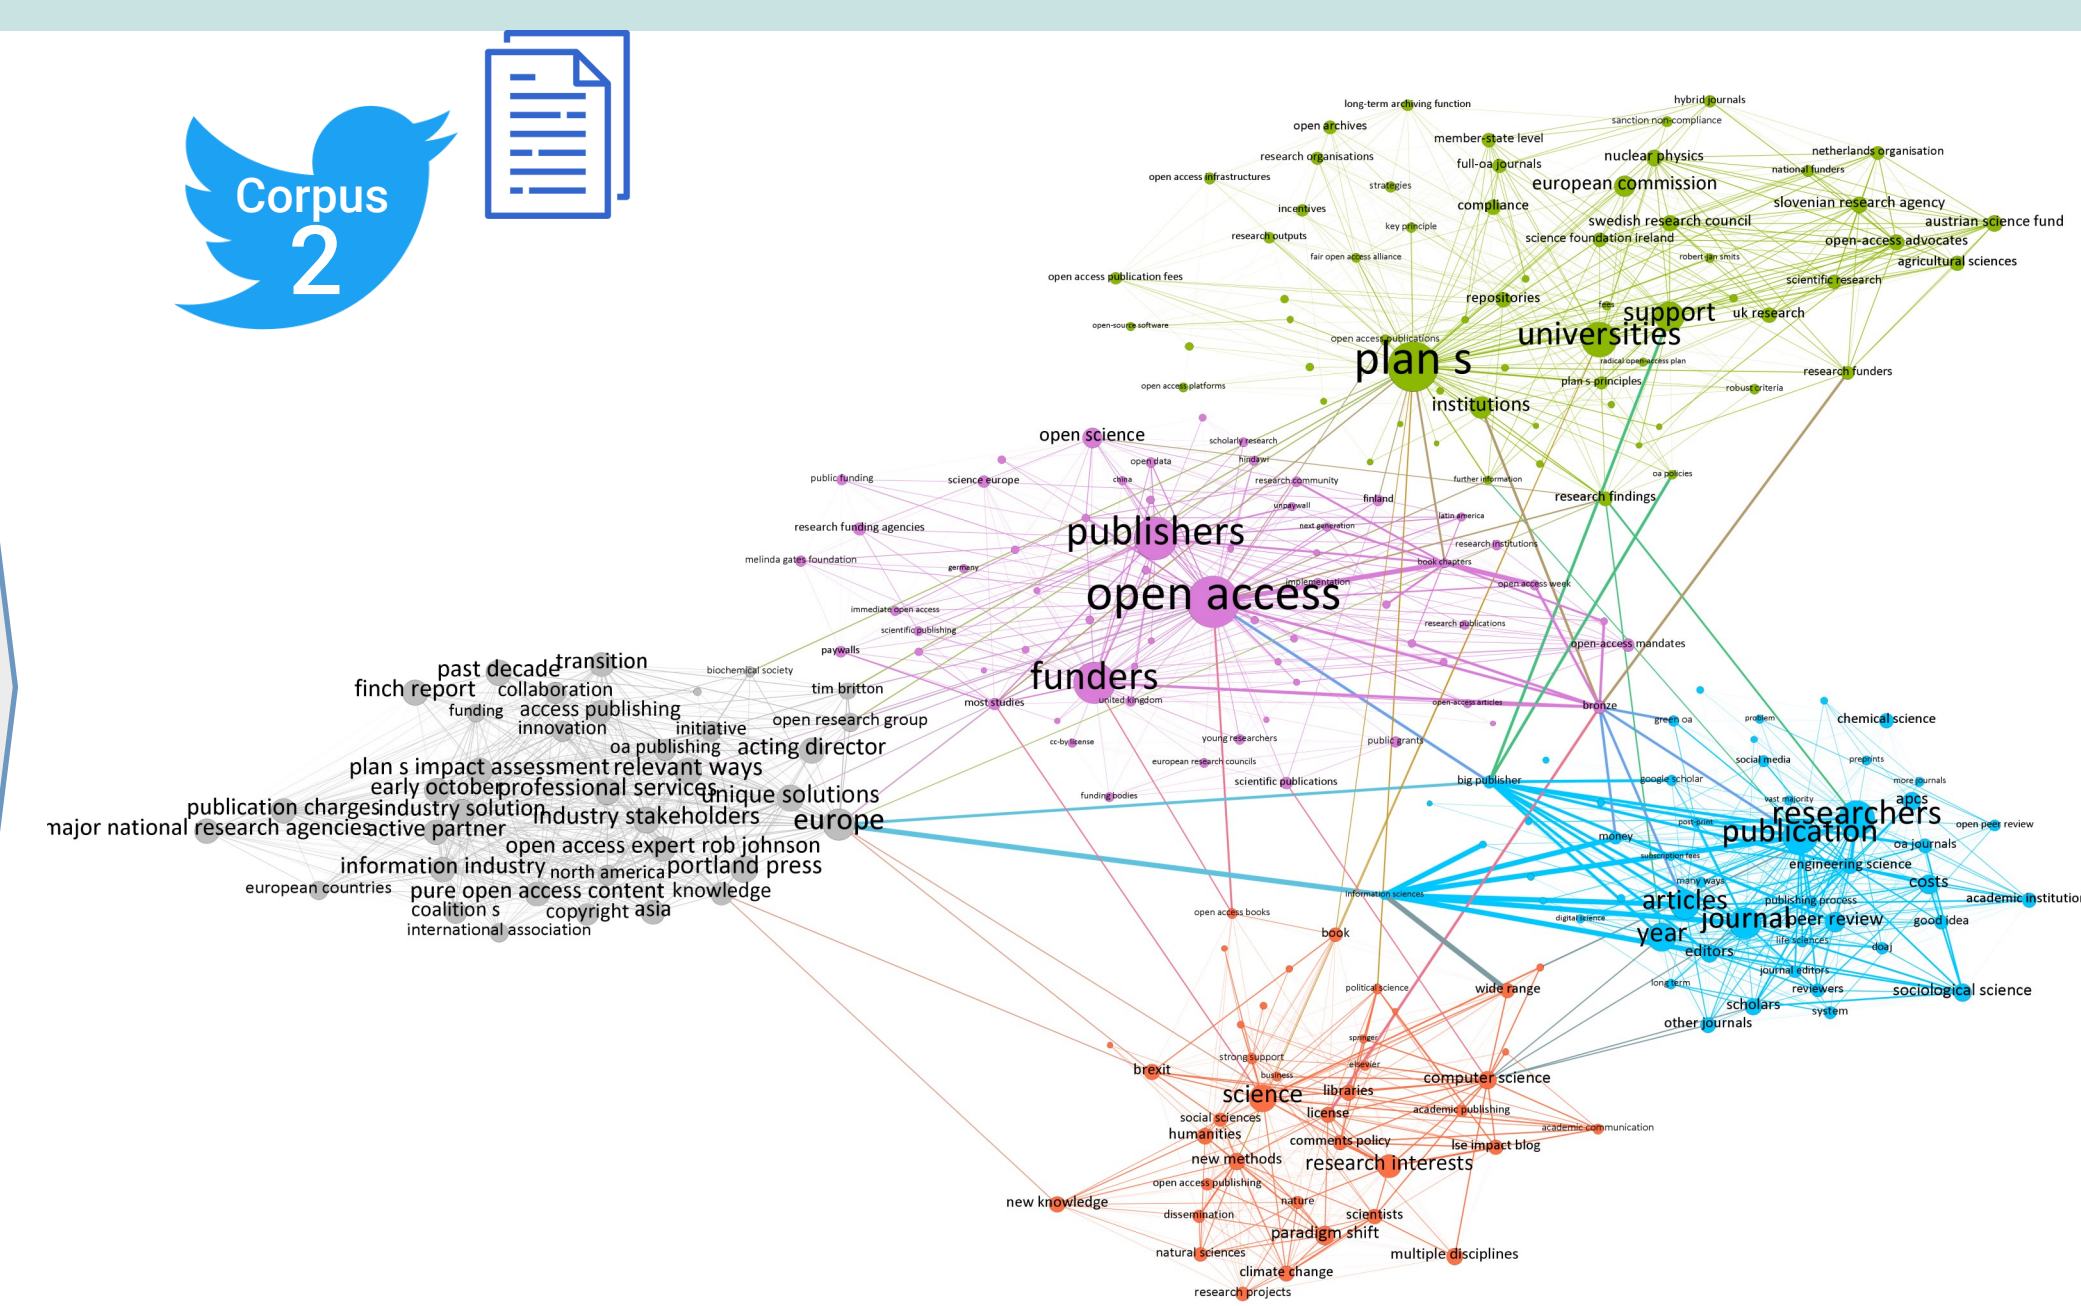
Corpus
2

long-term archiving function
hybrid journals
sanction non-compliance
open archives
member-state level
netherlands organisation
research organisations
nuclear physics
full-oa journals
national funders
open access infrastructures
strategies
european commission
compliance
slovenian research agency
incentives
swedish research council
austrian science fund
key principle
research outputs
science foundation ireland
open-access advocates
fair open access alliance
robert-jan smits
agricultural sciences
open access publication fees
scientific research
repositories
fees
support
uk research
open-source software
universities
open access publications
plan s
radical open-access plan
plan s principles
research funders
open access platforms
robust criteria
institutions
open science
scholarly research
hindawi
open data
oa policies
public funding
science europe
china
research community
further information
finland
research findings
unpaywall
latin america
research funding agencies
publishers
next generation
research institutions
melinda gates foundation
germany
book chapters
implementation
open access week
open access
immediate open access
scientific publishing
research publications
paywalls
open-access mandates
biochemical society
past decade
transition
funders
finch report
collaboration
tim britton
funding
access publishing
most studies
united kingdom
open-access articles
bronze
innovation
initiative
open research group
green oa
problem
chemical science
oa publishing
acting director
cc-by license
young researchers
public grants
social media
preprints
plan s impact assessment
relevant ways
european research councils
more journals
early october
professional services
scientific publications
big publisher
google scholar
unique solutions
funding bodies
vast majority
apcs
publication charges
industry solution
researchers
major national research agencies
active partner
industry stakeholders
europe
post-print
open peer review
money
publication
oa journals
open access expert rob johnson
subscription fees
engineering science
information industry
north america
portland press
many ways
costs
information sciences
academic institutions
european countries
pure open access content
knowledge
articles
publishing process
coalition s
copyright
asia
digital science
journal
peer review
good idea
international association
year
life sciences
open access books
book
editors
doaj
journal editors
long term
political science
wide range
reviewers
sociological science
scholars
system
other journals
springer
strong support
elsevier
business
brexit
computer science
science
libraries
social sciences
license
academic publishing
humanities
academic communication
comments policy
lse impact blog
new methods
research interests
open access publishing
new knowledge
nature
dissemination
scientists
paradigm shift
natural sciences
multiple disciplines
climate change
research projects